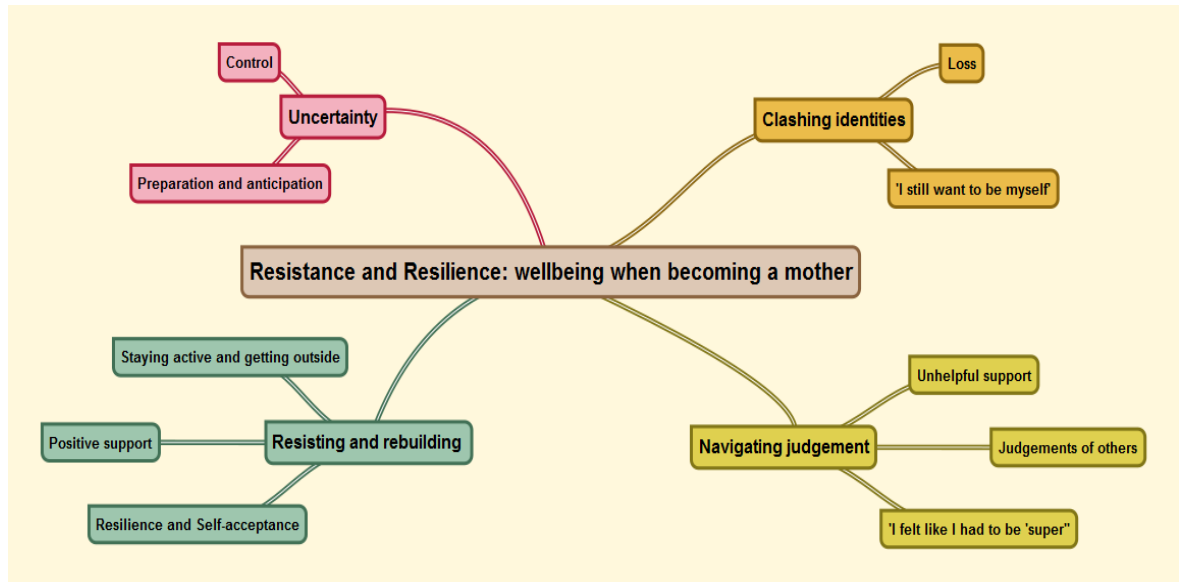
Control

Uncertainty

Preparation and anticipation

Loss

Clashing identities

'I still want to be myself'

Resistance and Resilience: wellbeing when becoming a mother

Staying active and getting outside

Positive support

Resisting and rebuilding

Resilience and Self-acceptance

Unhelpful support

Navigating judgement

Judgements of others

'I felt like I had to be 'super''